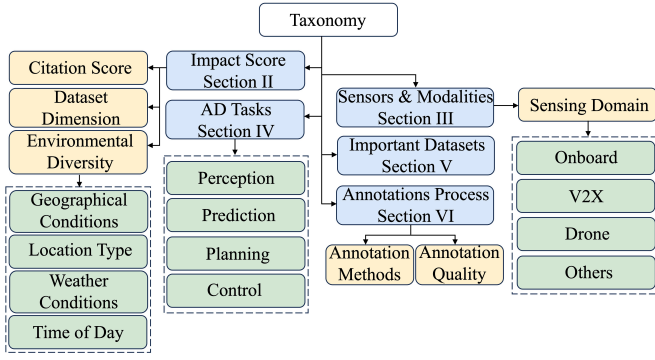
Taxonomy

Impact Score Section II

Citation Score

Dataset Dimension

Environmental Diversity

Geographical Conditions

Location Type

Weather Conditions

Time of Day

AD Tasks Section IV

Perception

Prediction

Planning

Control

Sensors & Modalities Section III

Sensing Domain

Onboard

V2X

Drone

Others

Important Datasets Section V

Annotations Process Section VI

Annotation Methods

Annotation Quality